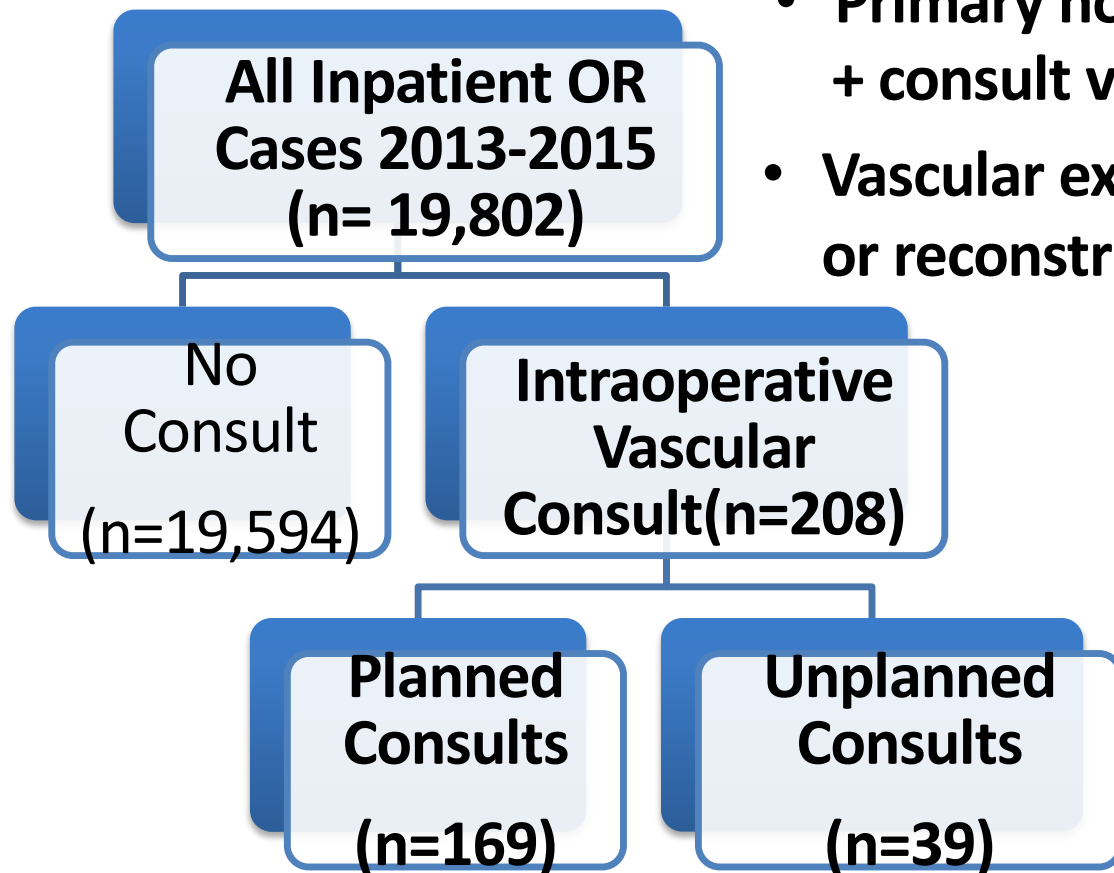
All Inpatient OR Cases 2013-2015 (n= 19,802)

• Primary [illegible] + consult v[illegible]

• Vascular ex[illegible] or reconstr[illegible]

No Consult

(n=19,594)

Intraoperative Vascular Consult(n=208)

Planned Consults

(n=169)

Unplanned Consults

(n=39)